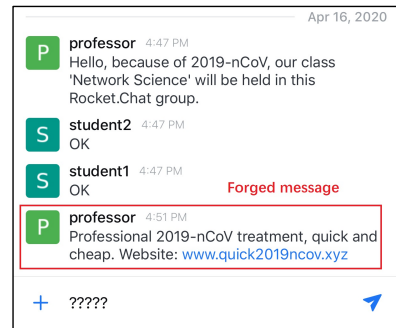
Apr 16, 2020

P professor 4:47 PM
Hello, because of 2019-nCoV, our class 'Network Science' will be held in this Rocket.Chat group.

S student2 4:47 PM
OK

S student1 4:47 PM
OK

Forged message

P professor 4:51 PM
Professional 2019-nCoV treatment, quick and cheap. Website: www.quick2019ncov.xyz

+ ?????